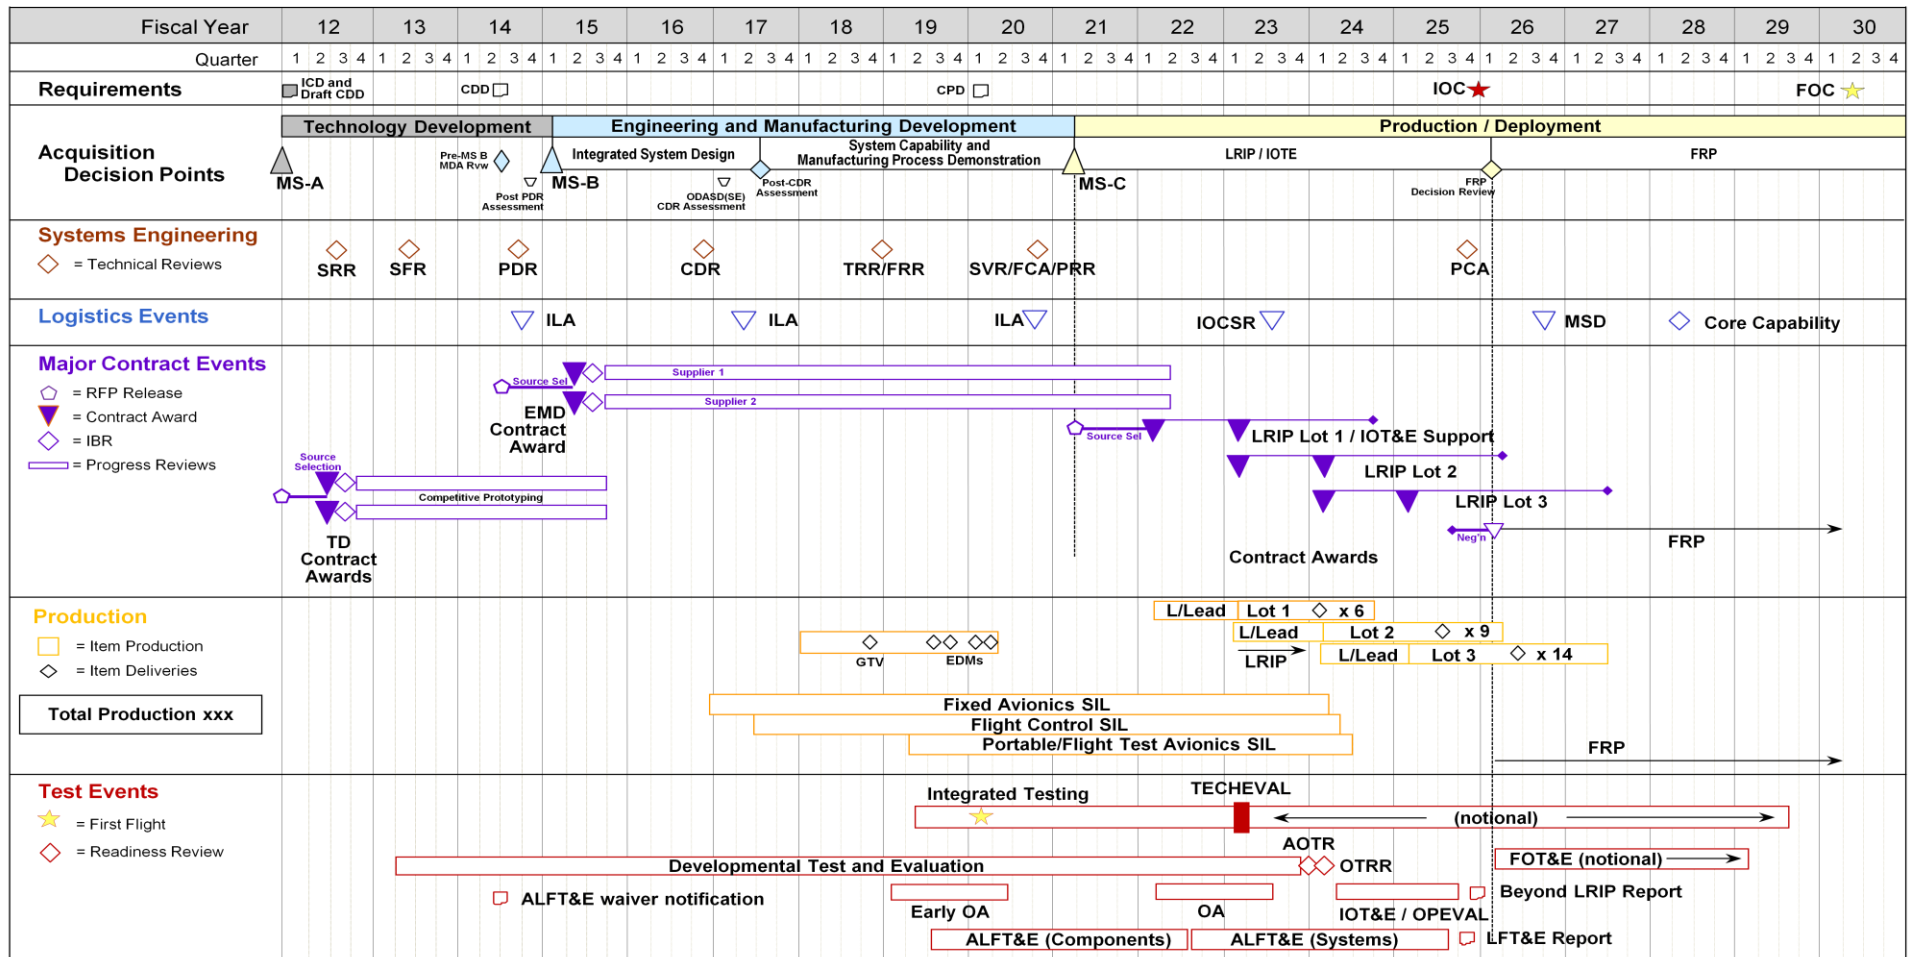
Fiscal Year 12 13 14 15 16 17 18 19 20 21 22 23 24 25 26 27 28 29 30

Quarter 1 2 3 4 1 2 3 4 1 2 3 4 1 2 3 4 1 2 3 4 1 2 3 4 1 2 3 4 1 2 3 4 1 2 3 4 1 2 3 4 1 2 3 4 1 2 3 4 1 2 3 4 1 2 3 4 1 2 3 4 1 2 3 4 1 2 3 4 1 2 3 4 1 2 3 4

Requirements
ICD and Draft CDD
CDD
CPD
IOC
FOC

Acquisition Decision Points
Technology Development
Engineering and Manufacturing Development
Production / Deployment
MS-A
Pre-MS B MDA Rvw
Post PDR Assessment
MS-B
Integrated System Design
ODASD(SE) CDR Assessment
Post-CDR Assessment
System Capability and Manufacturing Process Demonstration
MS-C
LRIP / IOTE
FRP Decision Review
FRP

Systems Engineering
= Technical Reviews
SRR
SFR
PDR
CDR
TRR/FRR
SVR/FCA/PRR
PCA

Logistics Events
ILA
ILA
ILA
IOCSR
MSD
Core Capability

Major Contract Events
= RFP Release
= Contract Award
= IBR
= Progress Reviews
Source Sel
Supplier 1
Supplier 2
EMD Contract Award
Source Sel
LRIP Lot 1 / IOT&E Support
LRIP Lot 2
LRIP Lot 3
Source Selection
Competitive Prototyping
TD Contract Awards
Neg'n
FRP
Contract Awards

Production
= Item Production
= Item Deliveries
Total Production xxx
L/Lead
Lot 1
x 6
L/Lead
Lot 2
x 9
LRIP
L/Lead
Lot 3
x 14
GTV
EDMs
Fixed Avionics SIL
Flight Control SIL
Portable/Flight Test Avionics SIL
FRP

Test Events
= First Flight
= Readiness Review
Integrated Testing
TECHEVAL
(notional)
AOTR
Developmental Test and Evaluation
OTRR
FOT&E (notional)
ALFT&E waiver notification
Early OA
OA
IOT&E / OPEVAL
Beyond LRIP Report
ALFT&E (Components)
ALFT&E (Systems)
LFT&E Report